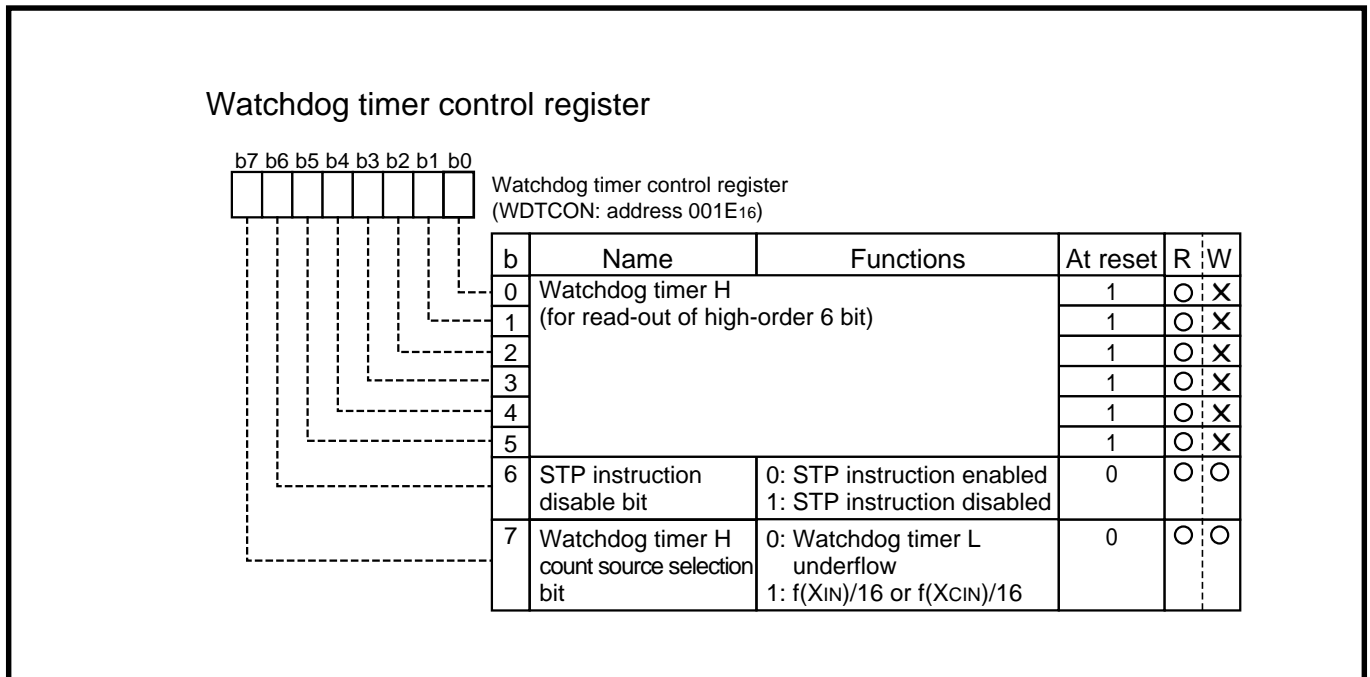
Watchdog timer control register

b7 b6 b5 b4 b3 b2 b1 b0

Watchdog timer control register
(WDTCON: address $001E_{16}$)

| b | Name | Functions | At reset | R | W |
|---|---|---|---|---|---|
| 0 | Watchdog timer H (for read-out of high-order 6 bit) | | 1 | ○ | × |
| 1 | | | 1 | ○ | × |
| 2 | | | 1 | ○ | × |
| 3 | | | 1 | ○ | × |
| 4 | | | 1 | ○ | × |
| 5 | | | 1 | ○ | × |
| 6 | STP instruction disable bit | 0: STP instruction enabled 1: STP instruction disabled | 0 | ○ | ○ |
| 7 | Watchdog timer H count source selection bit | 0: Watchdog timer L underflow 1: $f(X_{IN})/16$ or $f(X_{CIN})/16$ | 0 | ○ | ○ |